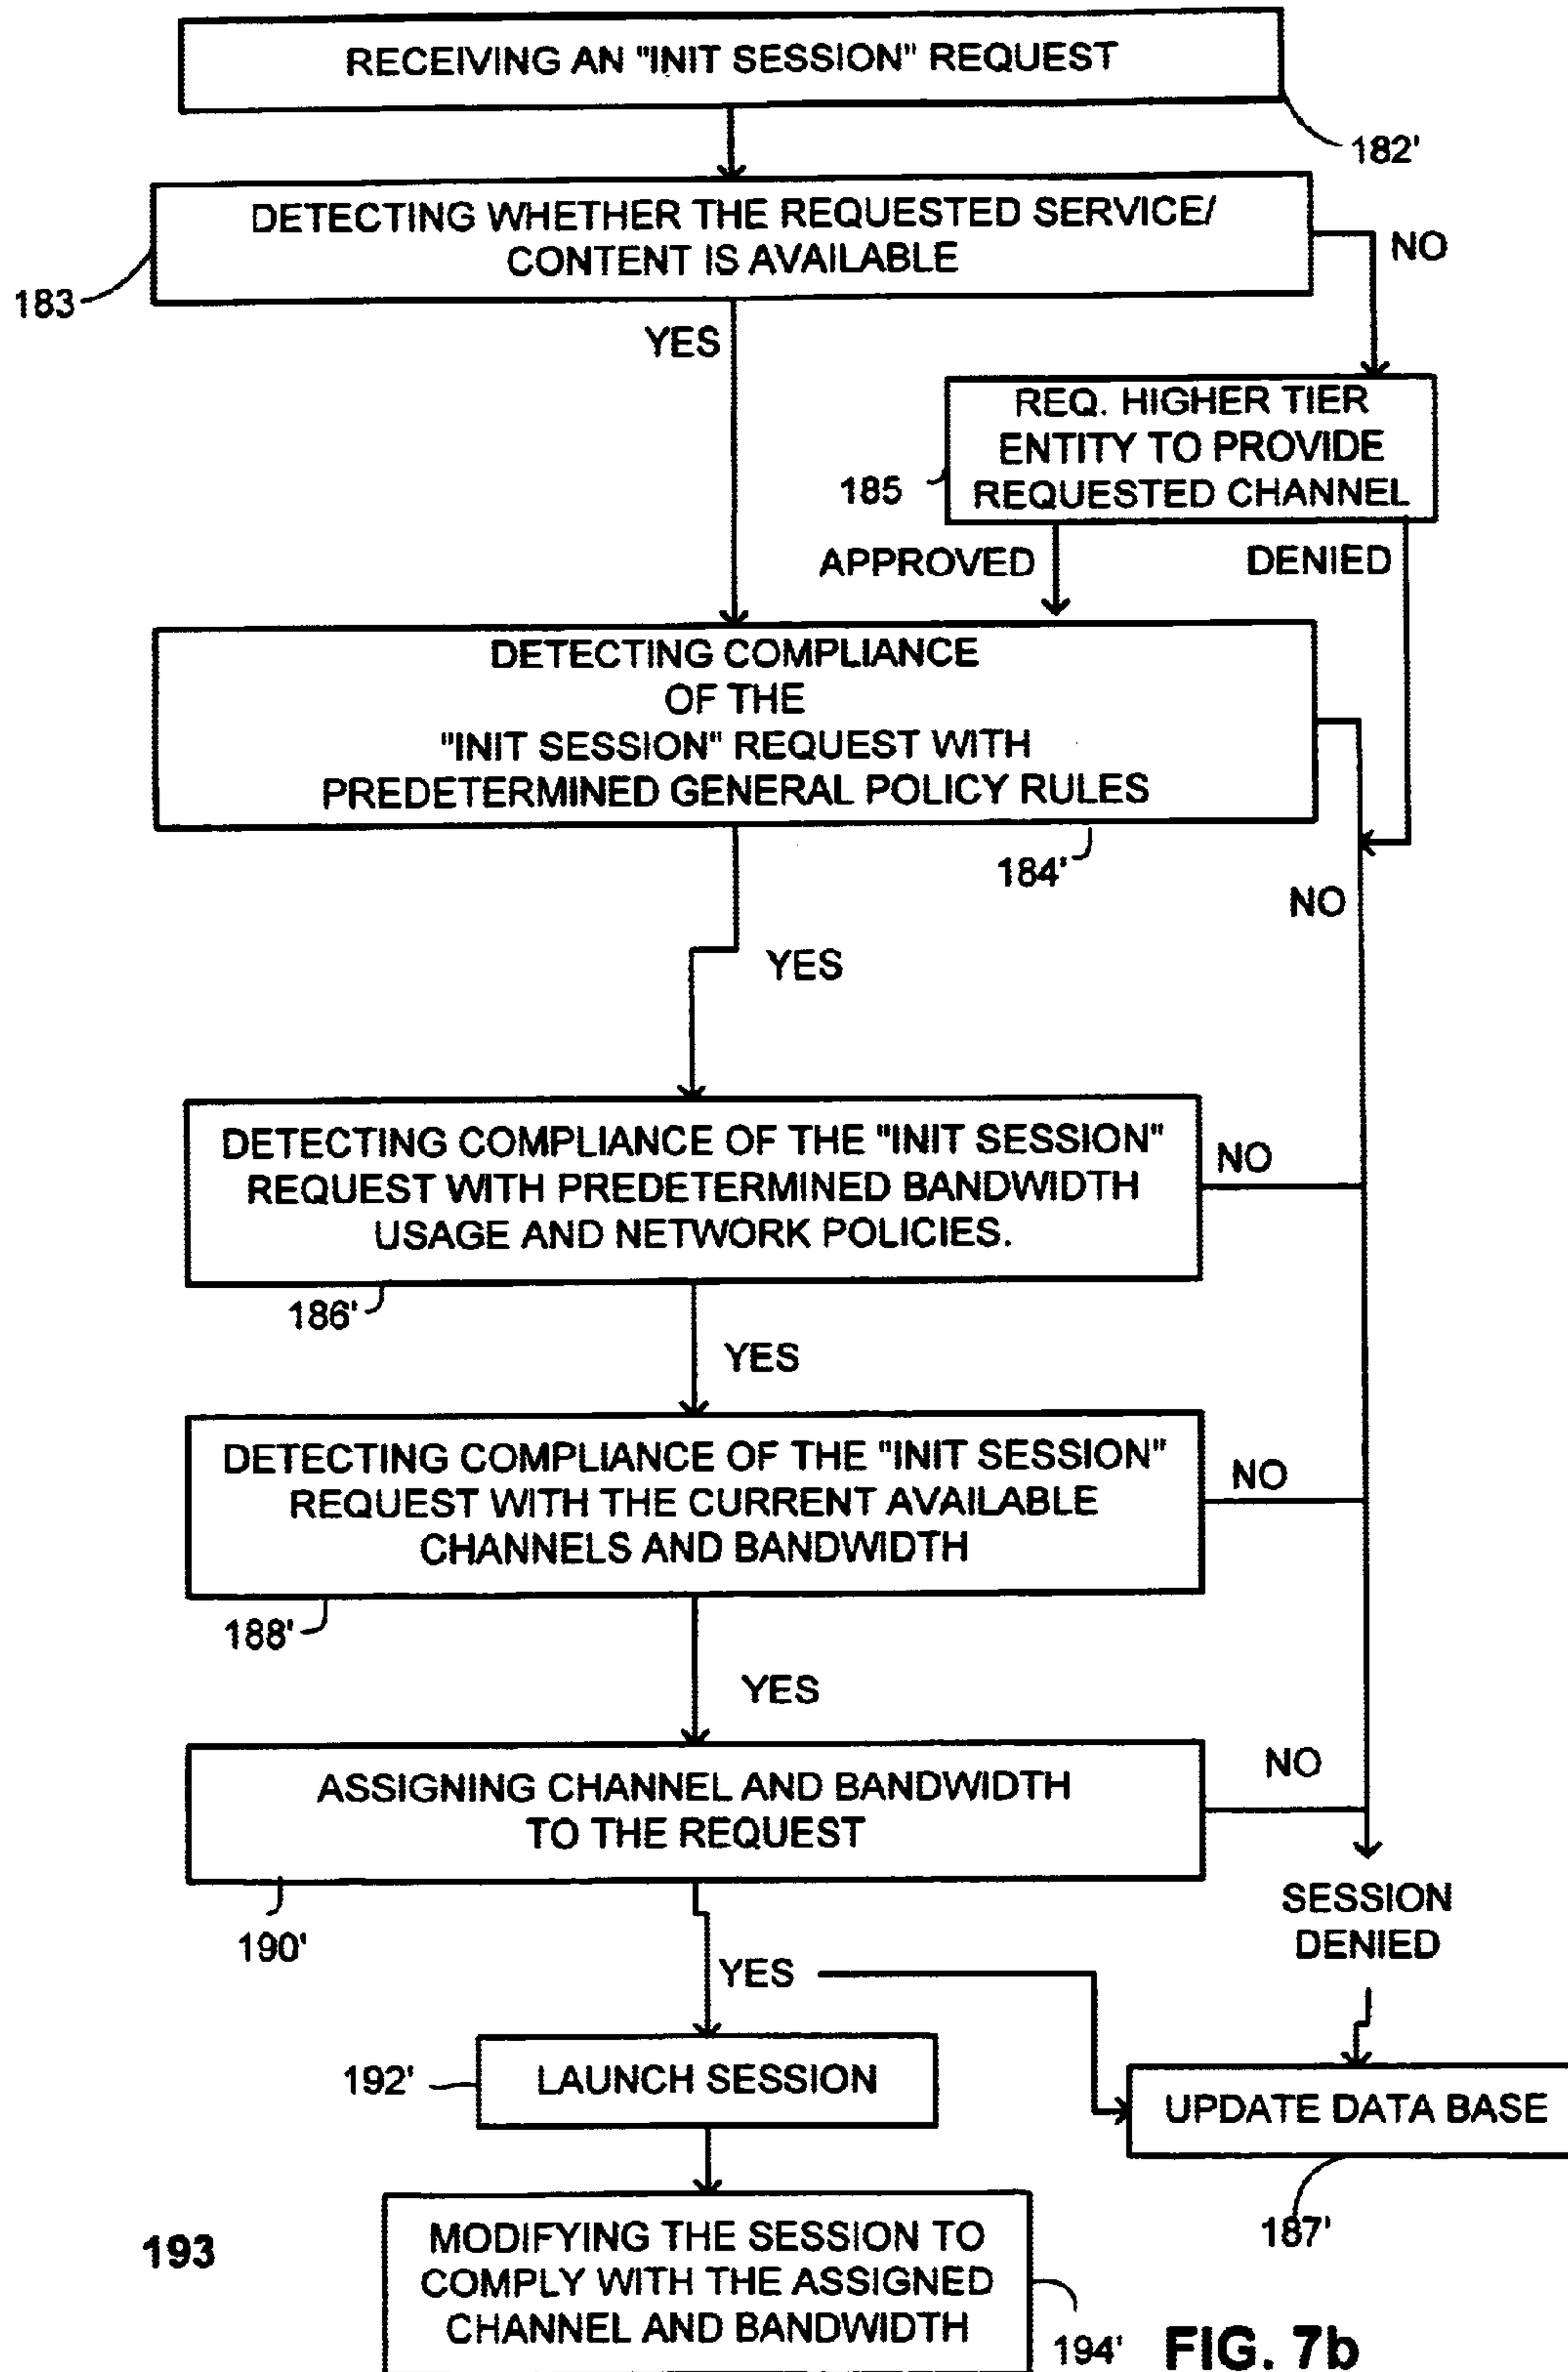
RECEIVING AN "INIT SESSION" REQUEST

182'

DETECTING WHETHER THE REQUESTED SERVICE/ CONTENT IS AVAILABLE

183

NO

YES

REQ. HIGHER TIER ENTITY TO PROVIDE REQUESTED CHANNEL

185

APPROVED

DENIED

DETECTING COMPLIANCE OF THE "INIT SESSION" REQUEST WITH PREDETERMINED GENERAL POLICY RULES

184'

NO

YES

DETECTING COMPLIANCE OF THE "INIT SESSION" REQUEST WITH PREDETERMINED BANDWIDTH USAGE AND NETWORK POLICIES.

NO

186'

YES

DETECTING COMPLIANCE OF THE "INIT SESSION" REQUEST WITH THE CURRENT AVAILABLE CHANNELS AND BANDWIDTH

NO

188'

YES

ASSIGNING CHANNEL AND BANDWIDTH TO THE REQUEST

NO

190'

SESSION DENIED

YES

192'

LAUNCH SESSION

UPDATE DATA BASE

193

MODIFYING THE SESSION TO COMPLY WITH THE ASSIGNED CHANNEL AND BANDWIDTH

187'

194'

FIG. 7b